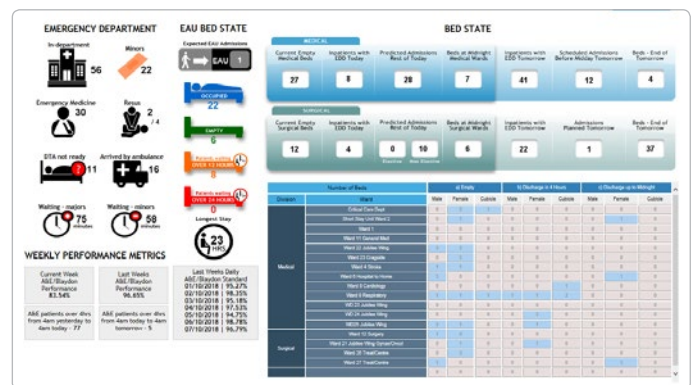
EMERGENCY DEPARTMENT

In department 56

Minors 22

Emergency Medicine 30

Resus 2 / 4

DTA not ready 11

Arrived by ambulance 16

Waiting - majors 75 minutes

Waiting - minors 59 minutes

EAU BED STATE

Expected EAU Admissions

EAU 1

OCCUPIED 22

EMPTY 0

Patients waiting OVER 12 HOURS 8

Patients waiting OVER 24 HOURS 1

Longest Stay

23 HRS

WEEKLY PERFORMANCE METRICS

Current Week A&E/Blaydon Performance 83.54%

Last Weeks A&E/Blaydon Performance 96.65%

Last Weeks Daily A&E/Blaydon Standard
01/10/2018 | 95.27%
02/10/2018 | 98.35%
03/10/2018 | 95.18%
04/10/2018 | 97.53%
05/10/2018 | 94.75%
06/10/2018 | 98.78%
07/10/2018 | 96.79%

A&E patients over 4hrs from 4am yesterday to 4am today - 77

A&E patients over 4hrs from 4am today to 4am tomorrow - 5

BED STATE

MEDICAL

| Current Empty Medical Beds | Inpatients with EDD Today | Predicted Admissions Rest of Today | Beds at Midnight Medical Wards | Inpatients with EDD Tomorrow | Scheduled Admissions Before Midday Tomorrow | Beds - End of Tomorrow |
|---|---|---|---|---|---|---|
| 27 | 8 | 28 | 7 | 41 | 12 | 4 |

SURGICAL

| Current Empty Surgical Beds | Inpatients with EDD Today | Predicted Admissions Rest of Today | Beds at Midnight Surgical Wards | Inpatients with EDD Tomorrow | Admissions Planned Tomorrow | Beds - End of Tomorrow |
|---|---|---|---|---|---|---|
| 12 | 4 | 0 (Elective) 10 (Non Elective) | 6 | 22 | 1 | 37 |

| Division | Ward | a) Empty Male | Female | Cubicle | b) Discharge in 4 Hours Male | Female | Cubicle | c) Discharge up to Midnight Male | Female | Cubicle |
|---|---|---|---|---|---|---|---|---|---|---|
| Medical | Critical Care Dept | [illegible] | | | | | | | | |
| | Short Stay Unit Ward 2 | | | | | | | | | |
| | Ward 1 | | | | | | | | | |
| | Ward 11 General Med | | | | | | | | | |
| | Ward 22 Jubilee Wing | | | | | | | | | |
| | Ward 23 Cragside | | | | | | | | | |
| | Ward 4 Stroke | | | | | | | | | |
| | Ward 5 Hospital to Home | | | | | | | | | |
| | Ward 8 Cardiology | | | | | | | | | |
| | Ward 9 Respiratory | | | | | | | | | |
| | WD 21 Jubilee Wing | | | | | | | | | |
| | WD 24 Jubilee Wing | | | | | | | | | |
| | NEDR Jubilee Wing | | | | | | | | | |
| Surgical | Ward 12 Surgery | | | | | | | | | |
| | Ward 21 Jubilee Wing Gynae/Oncol | | | | | | | | | |
| | Ward 26 TreatCentre | | | | | | | | | |
| | Ward 27 TreatCentre | | | | | | | | | |